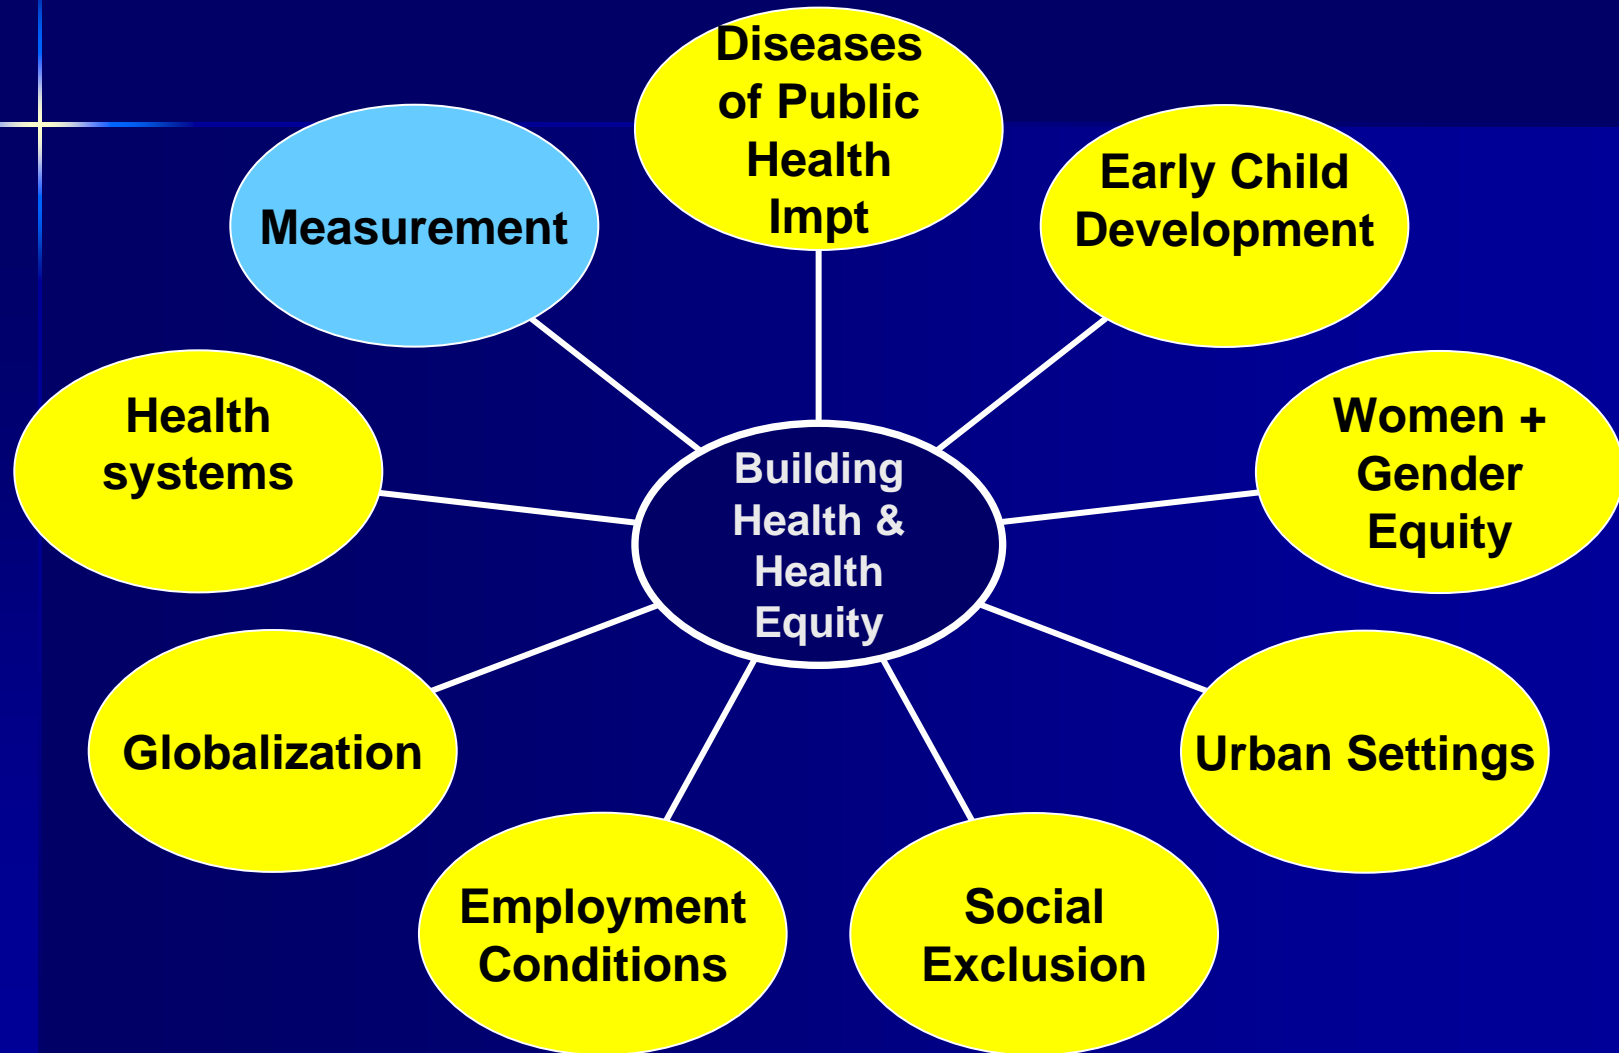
Diseases of Public Health Impt

Measurement

Early Child Development

Health systems

Building Health & Health Equity

Women + Gender Equity

Globalization

Urban Settings

Employment Conditions

Social Exclusion